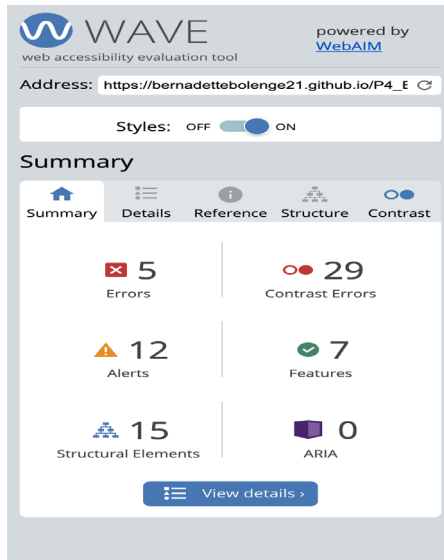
WAVE
web accessibility evaluation tool

powered by
WebAIM

Address: https://bernadettebolenge21.github.io/P4_E

Styles: OFF ON

Summary

Summary | Details | Reference | Structure | Contrast

5
Errors

29
Contrast Errors

12
Alerts

7
Features

15
Structural Elements

0
ARIA

View details ›